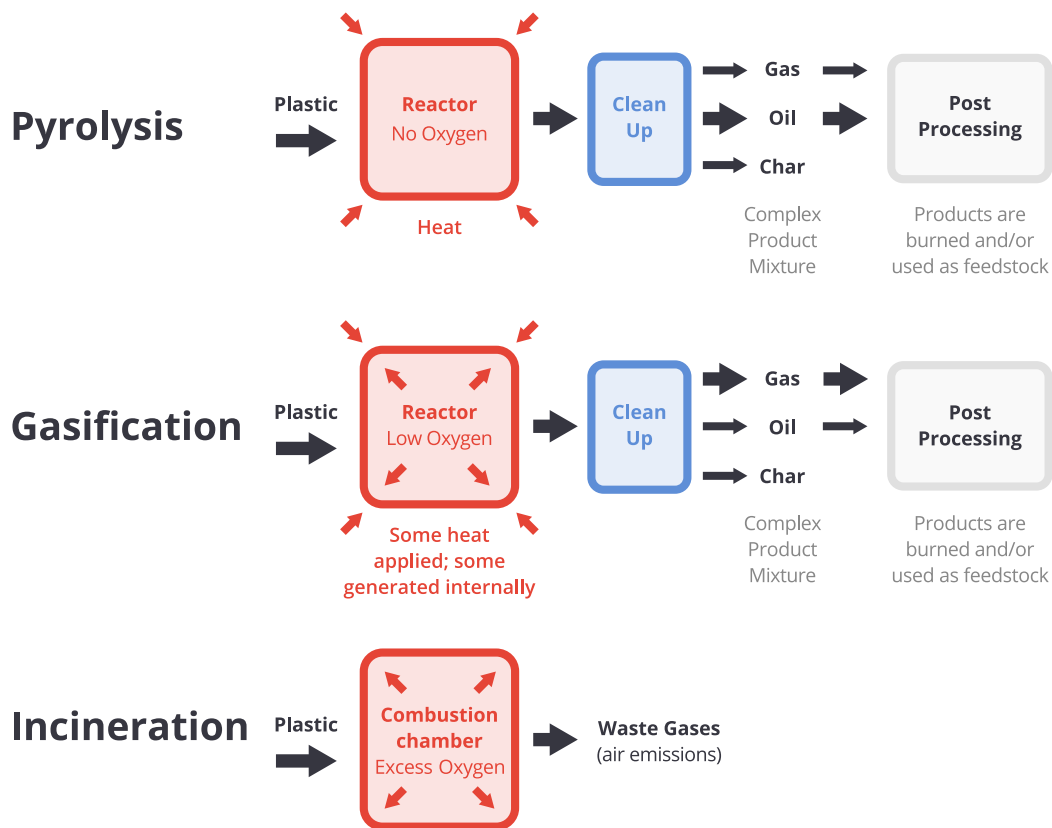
Pyrolysis

Plastic

Reactor
No Oxygen

Heat

Clean Up

Gas

Oil

Char

Complex Product Mixture

Post Processing

Products are burned and/or used as feedstock

Gasification

Plastic

Reactor
Low Oxygen

Some heat applied; some generated internally

Clean Up

Gas

Oil

Char

Complex Product Mixture

Post Processing

Products are burned and/or used as feedstock

Incineration

Plastic

Combustion chamber
Excess Oxygen

Waste Gases
(air emissions)